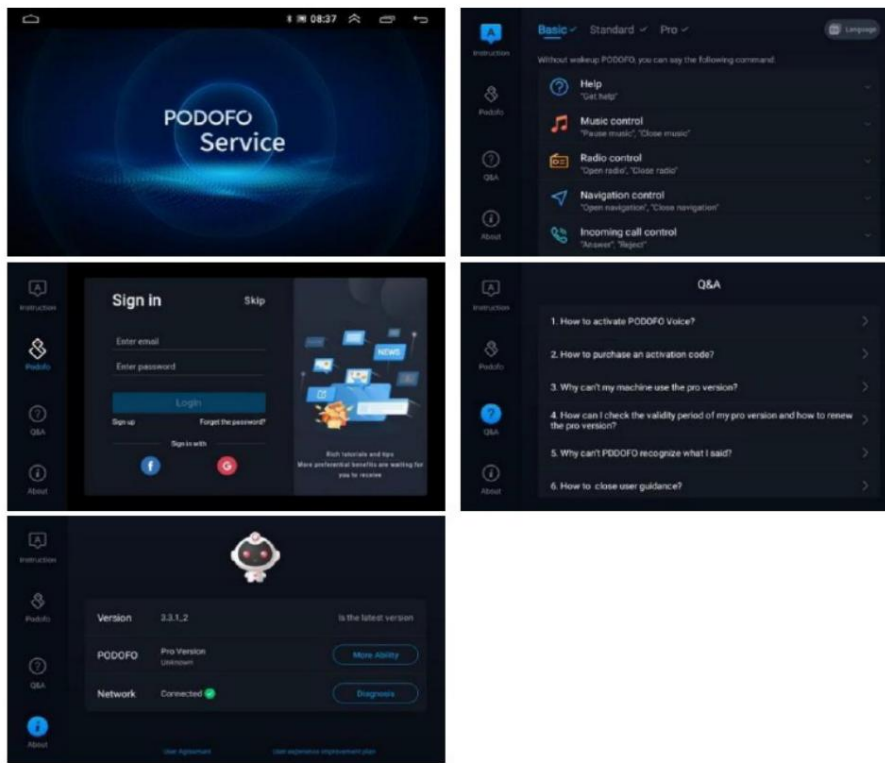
08:37

PODOFO Service

Instruction
Podofo
Q&A
About

Basic ✓ Standard ✓ Pro ✓
Language
Without wakeup PODOFO, you can say the following command.
Help
"Get help"
Music control
"Pause music", "Close music"
Radio control
"Open radio", "Close radio"
Navigation control
"Open navigation", "Close navigation"
Incoming call control
"Answer", "Reject"

Instruction
Podofo
Q&A
About

Sign in
Skip
Enter email
Enter password
Login
Sign up
Forget the password?
Sign in with
NEWS
Rich tutorials and tips
More preferential benefits are waiting for you to receive

Instruction
Podofo
Q&A
About

Q&A
1. How to activate PODOFO Voice?
2. How to purchase an activation code?
3. Why can't my machine use the pro version?
4. How can I check the validity period of my pro version and how to renew the pro version?
5. Why can't PODOFO recognize what I said?
6. How to close user guidance?

Instruction
Podofo
Q&A
About

Version 3.3.1_2 Is the latest version
PODOFO Pro Version Unknown More Ability
Network Connected Diagnosis
User Agreement User experience improvement plan